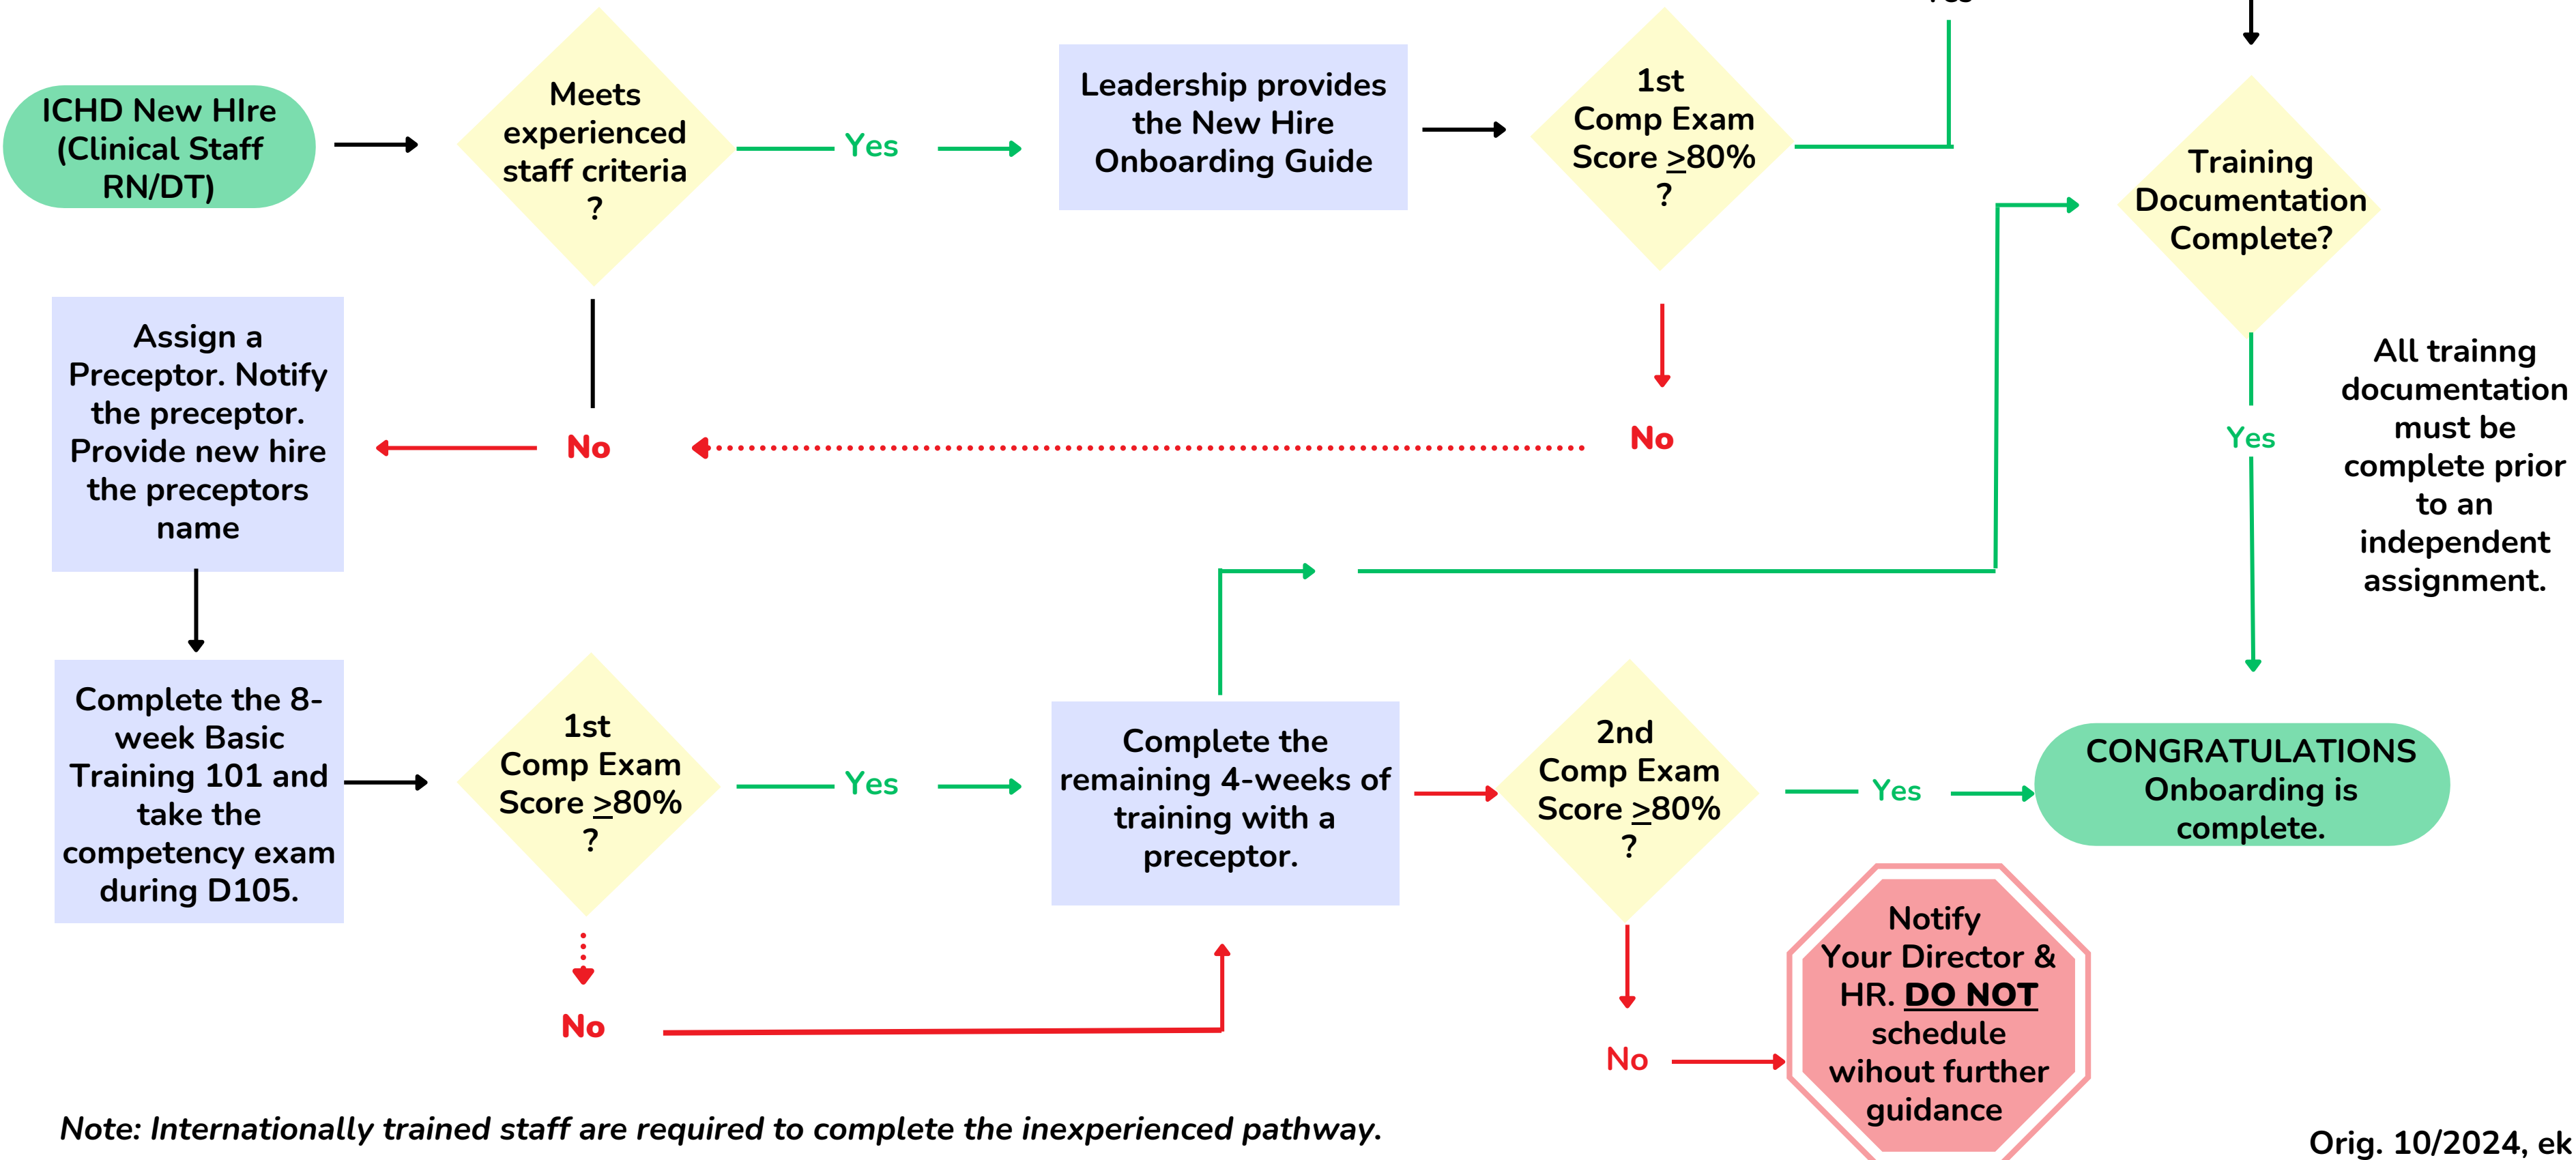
ICHD New HIre (Clinical Staff RN/DT)

Meets experienced staff criteria ?

Yes

Leadership provides the New Hire Onboarding Guide

1st Comp Exam Score $\geq$80% ?

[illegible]

Training Documentation Complete?

Assign a Preceptor. Notify the preceptor. Provide new hire the preceptors name

No

No

Yes

All trainng documentation must be complete prior to an independent assignment.

Complete the 8-week Basic Training 101 and take the competency exam during D105.

1st Comp Exam Score $\geq$80% ?

Yes

Complete the remaining 4-weeks of training with a preceptor.

2nd Comp Exam Score $\geq$80% ?

Yes

CONGRATULATIONS Onboarding is complete.

No

Notify Your Director & HR. DO NOT schedule wihout further guidance

No

Note: Internationally trained staff are required to complete the inexperienced pathway.

Orig. 10/2024, ek